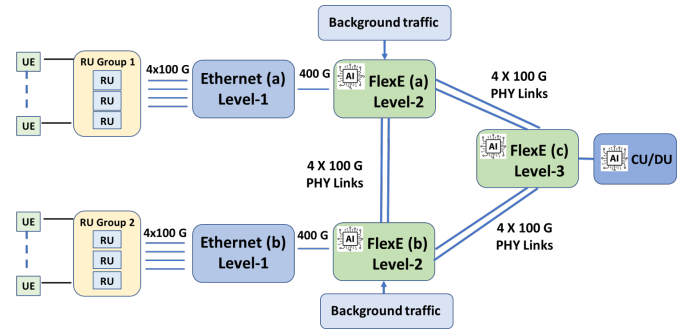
Background traffic

UE

UE

RU Group 1

RU

RU

RU

4x100 G

Ethernet (a)
Level-1

400 G

AI FlexE (a)
Level-2

4 X 100 G
PHY Links

AI FlexE (c)
Level-3

AI CU/DU

4 X 100 G
PHY Links

UE

UE

RU Group 2

RU

RU

RU

4x100 G

Ethernet (b)
Level-1

400 G

AI FlexE (b)
Level-2

4 X 100 G
PHY Links

Background traffic